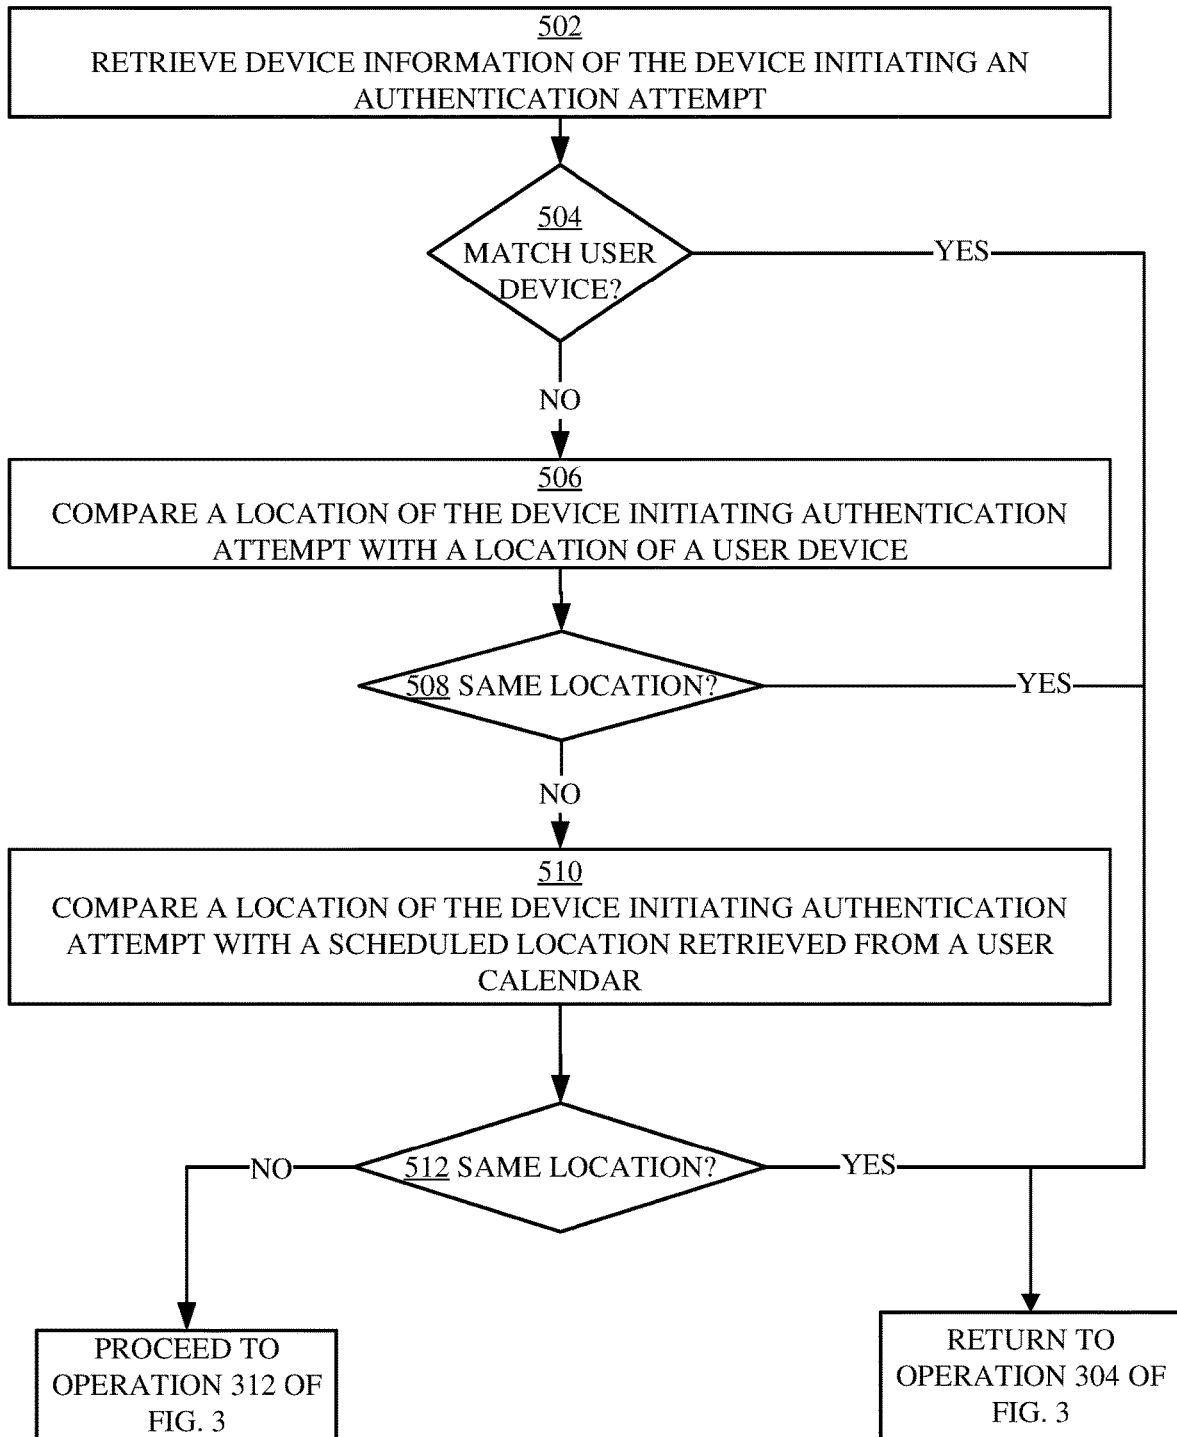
502
RETRIEVE DEVICE INFORMATION OF THE DEVICE INITIATING AN AUTHENTICATION ATTEMPT

504
MATCH USER DEVICE?

YES

NO

506
COMPARE A LOCATION OF THE DEVICE INITIATING AUTHENTICATION ATTEMPT WITH A LOCATION OF A USER DEVICE

508 SAME LOCATION?

YES

NO

510
COMPARE A LOCATION OF THE DEVICE INITIATING AUTHENTICATION ATTEMPT WITH A SCHEDULED LOCATION RETRIEVED FROM A USER CALENDAR

NO

512 SAME LOCATION?

YES

PROCEED TO OPERATION 312 OF FIG. 3

RETURN TO OPERATION 304 OF FIG. 3